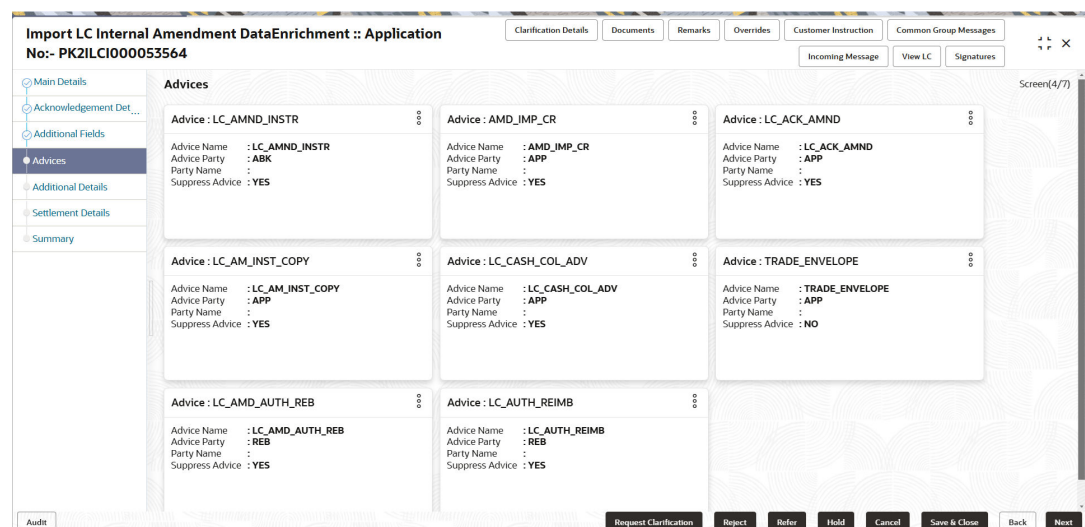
Import LC Internal Amendment DataEnrichment :: Application No:- PK2ILCI000053564

Clarification Details Documents Remarks Overrides Customer Instruction Common Group Messages
Incoming Message View LC Signatures

Main Details
Acknowledgement Det...
Additional Fields
Advices
Additional Details
Settlement Details
Summary

Advices

Screen(4/7)

Advice : LC_AMND_INSTR
Advice Name : LC_AMND_INSTR
Advice Party : ABK
Party Name :
Suppress Advice : YES

Advice : AMD_IMP_CR
Advice Name : AMD_IMP_CR
Advice Party : APP
Party Name :
Suppress Advice : YES

Advice : LC_ACK_AMND
Advice Name : LC_ACK_AMND
Advice Party : APP
Party Name :
Suppress Advice : YES

Advice : LC_AM_INST_COPY
Advice Name : LC_AM_INST_COPY
Advice Party : APP
Party Name :
Suppress Advice : YES

Advice : LC_CASH_COL_ADV
Advice Name : LC_CASH_COL_ADV
Advice Party : APP
Party Name :
Suppress Advice : YES

Advice : TRADE_ENVELOPE
Advice Name : TRADE_ENVELOPE
Advice Party : APP
Party Name :
Suppress Advice : NO

Advice : LC_AMD_AUTH_REB
Advice Name : LC_AMD_AUTH_REB
Advice Party : REB
Party Name :
Suppress Advice : YES

Advice : LC_AUTH_REIMB
Advice Name : LC_AUTH_REIMB
Advice Party : REB
Party Name :
Suppress Advice : YES

Audit

Request Clarification Reject Refer Hold Cancel Save & Close Back Next